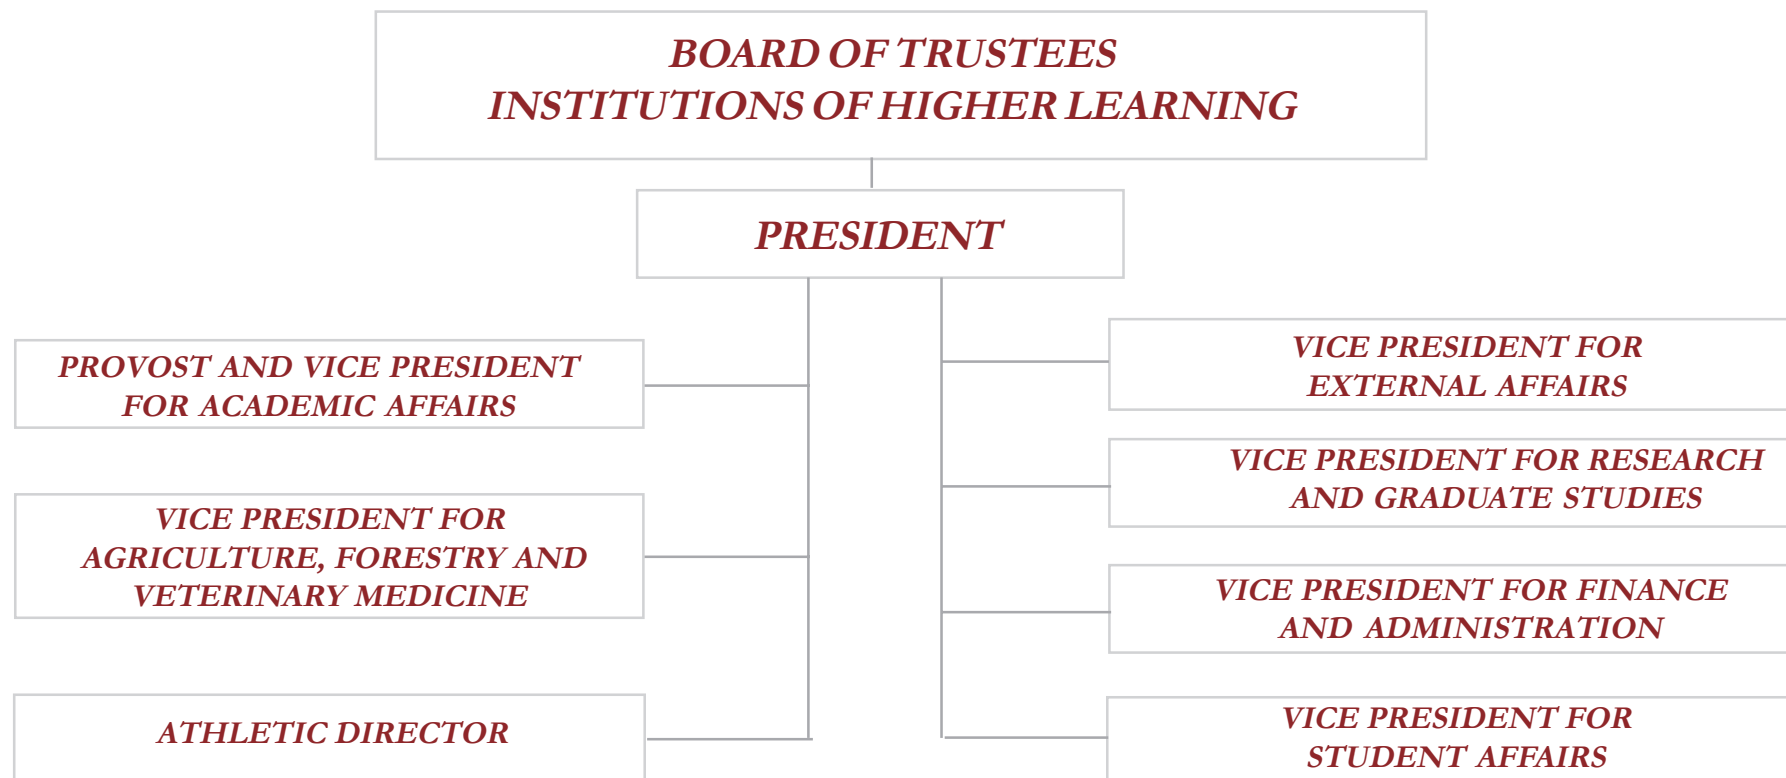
BOARD OF TRUSTEES
INSTITUTIONS OF HIGHER LEARNING

PRESIDENT

PROVOST AND VICE PRESIDENT FOR ACADEMIC AFFAIRS

VICE PRESIDENT FOR AGRICULTURE, FORESTRY AND VETERINARY MEDICINE

ATHLETIC DIRECTOR

VICE PRESIDENT FOR EXTERNAL AFFAIRS

VICE PRESIDENT FOR RESEARCH AND GRADUATE STUDIES

VICE PRESIDENT FOR FINANCE AND ADMINISTRATION

VICE PRESIDENT FOR STUDENT AFFAIRS